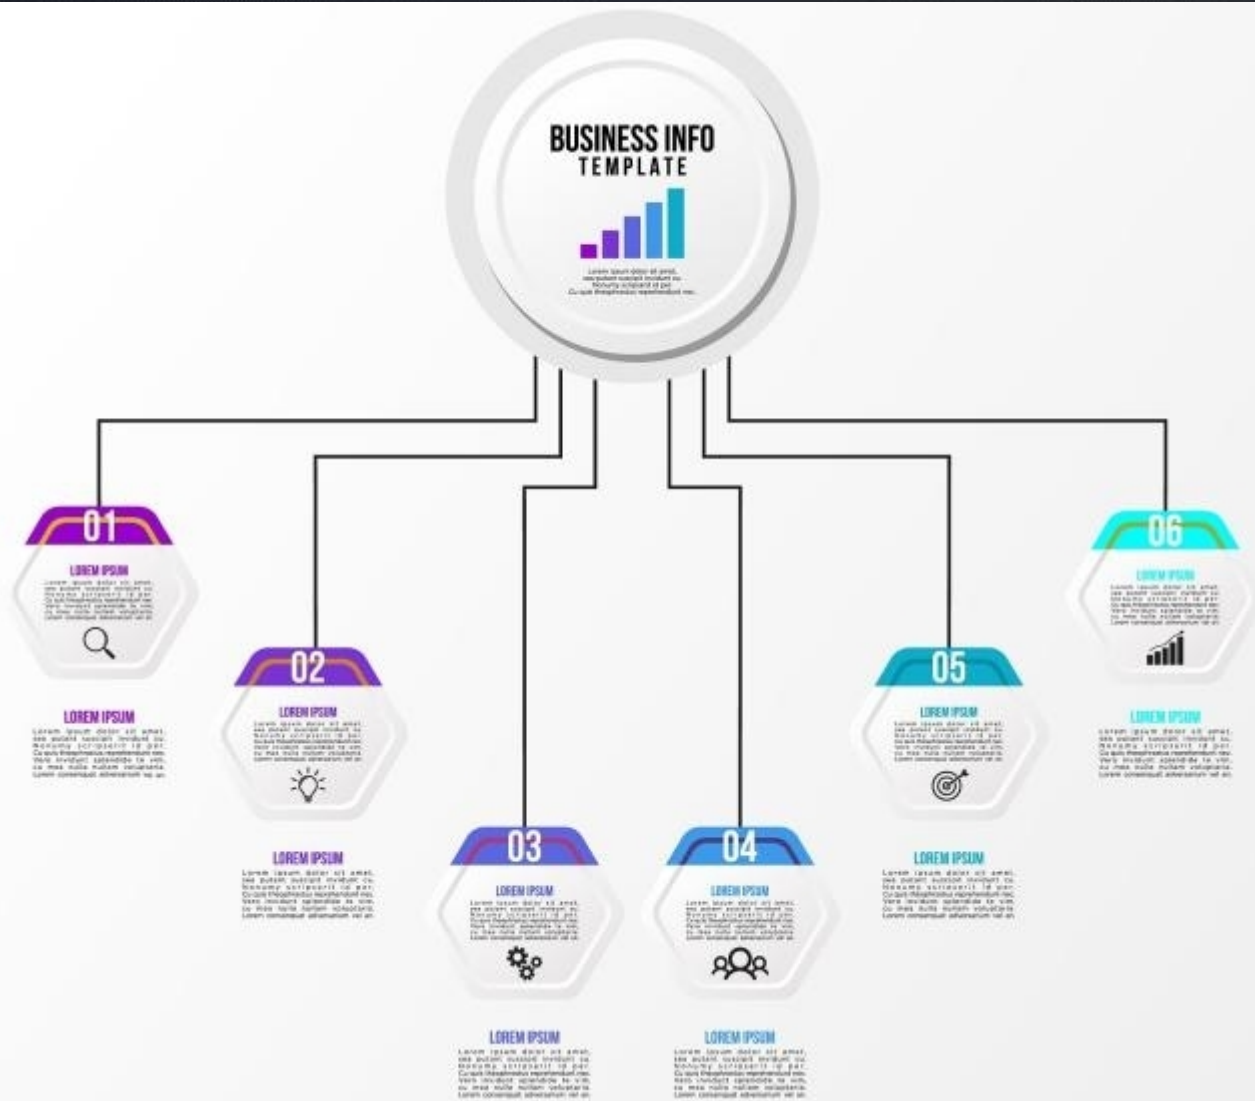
BUSINESS INFO
TEMPLATE

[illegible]

01
LOREM IPSUM
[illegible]

LOREM IPSUM
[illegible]

02
LOREM IPSUM
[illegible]

LOREM IPSUM
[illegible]

03
LOREM IPSUM
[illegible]

LOREM IPSUM
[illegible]

04
LOREM IPSUM
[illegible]

LOREM IPSUM
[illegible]

05
LOREM IPSUM
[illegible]

LOREM IPSUM
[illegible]

06
LOREM IPSUM
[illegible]

LOREM IPSUM
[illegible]